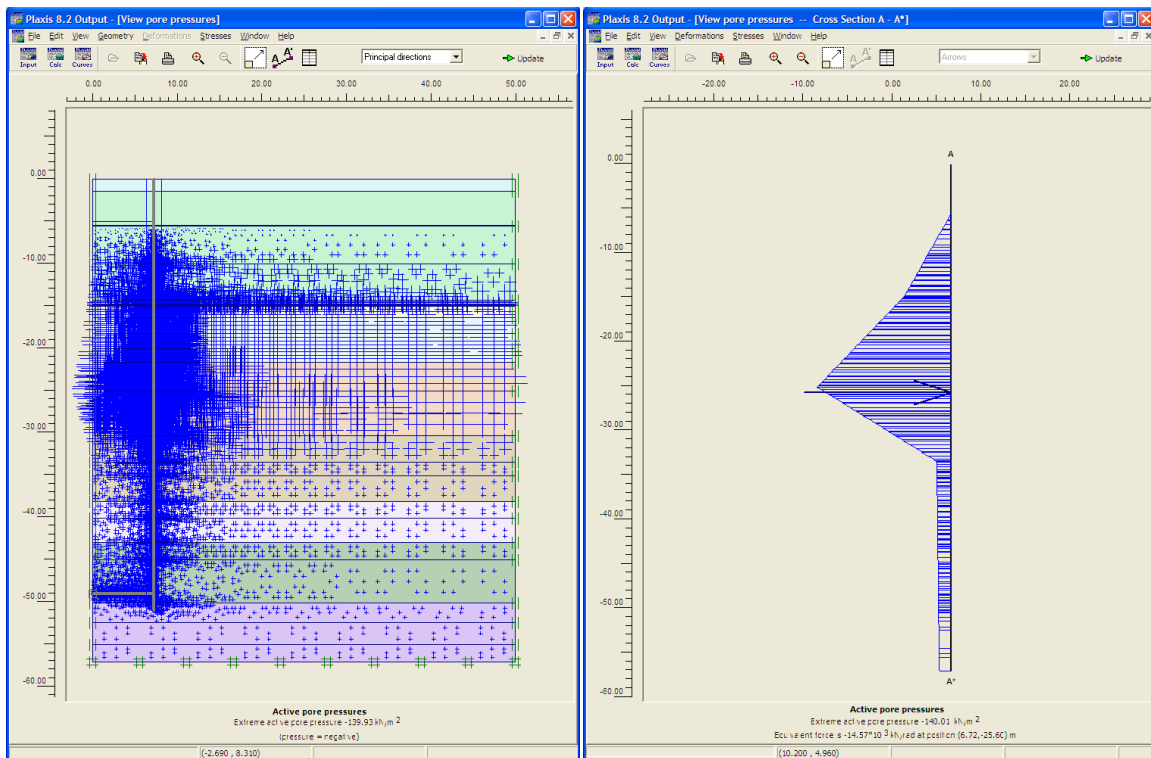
Plaxis 8.2 Output - [View pore pressures]

File Edit View Geometry Deformations Stresses Window Help

Input Calc Curves

Principal directions

Update

0.00 10.00 20.00 30.00 40.00 50.00

0.00

-10.00

-20.00

-30.00

-40.00

-50.00

-60.00

Active pore pressures
Extreme active pore pressure -139.93 kN/m $^2$
(pressure = negative)

(-2.690 , 8.310)

Plaxis 8.2 Output - [View pore pressures -- Cross Section A - A*]

File Edit View Deformations Stresses Window Help

Input Calc Curves

Arrows

Update

-20.00 -10.00 0.00 10.00 20.00

0.00

-10.00

-20.00

-30.00

-40.00

-50.00

-60.00

A

A*

Active pore pressures
Extreme active pore pressure -140.01 kN/m $^2$
Equivalent force is -14.57*10 $^3$ kN/rad at position (6.72,-25.60) m

(10.200 , 4.960)